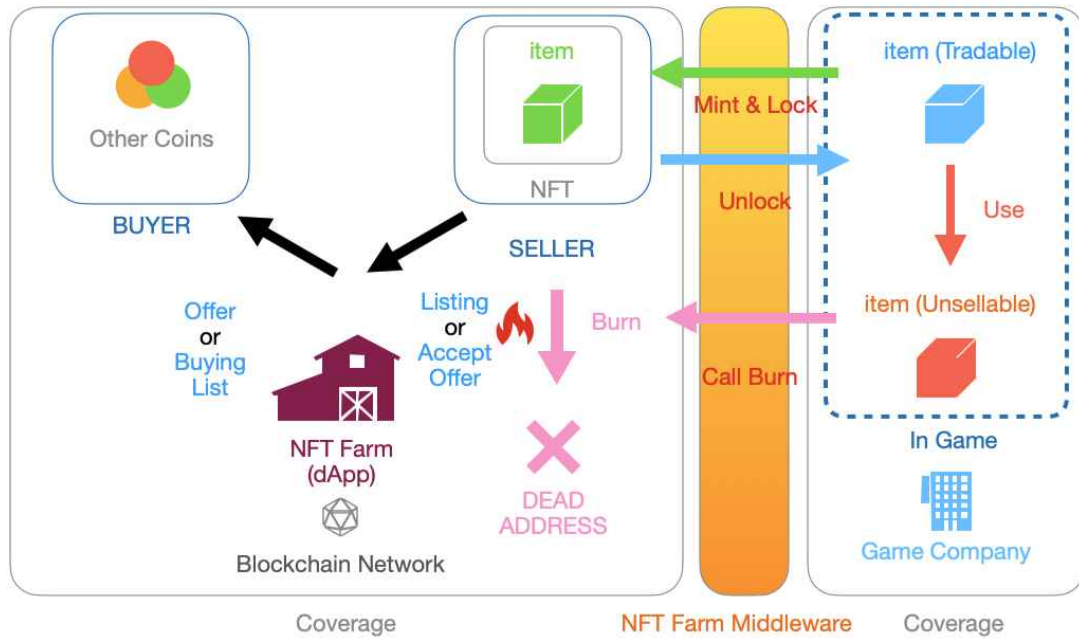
Other Coins

BUYER

item

NFT

SELLER

Mint & Lock

Unlock

item (Tradable)

Use

item (Unsellable)

Offer or Buying List

Listing or Accept Offer

Burn

Call Burn

NFT Farm (dApp)

Blockchain Network

DEAD ADDRESS

In Game

Game Company

Coverage

NFT Farm Middleware

Coverage